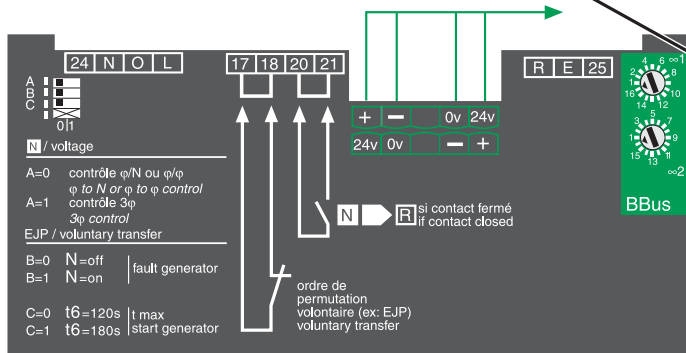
24 N O L

A
B
C
0 1

N / voltage

A=0 contrôle φ/N ou φ/φ
φ to N or φ to φ control
A=1 contrôle 3φ
3φ control

EJP / voluntary transfer

B=0 N=off
B=1 N=on
fault generator

C=0 t6=120s
C=1 t6=180s
t max
start generator

17 18 20 21

+ − 0v 24v
24v 0v − +

N R si contact fermé
if contact closed

ordre de permutation volontaire (ex: EJP)
voluntary transfer

R E 25

4 6 8 ∞1
2 10
16 12
14
3 5 7
1 9
15 11
13
∞2

BBus